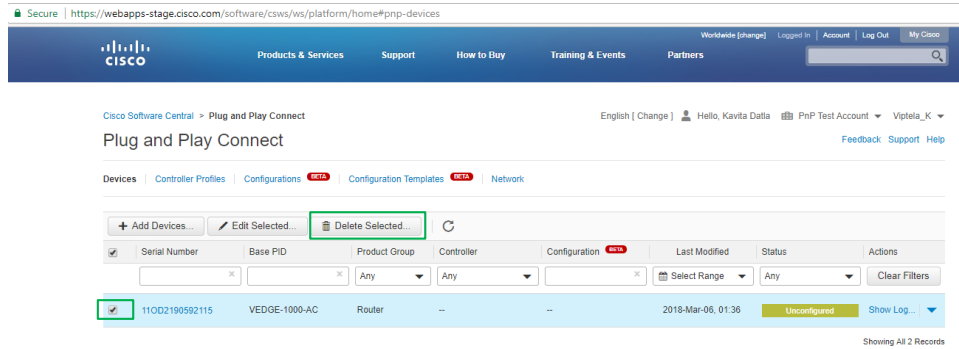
Secure | https://webapps-stage.cisco.com/software/csws/ws/platform/home#pnp-devices

Worldwide [change] Logged In | Account | Log Out My Cisco

cisco

Products & Services Support How to Buy Training & Events Partners

Cisco Software Central > Plug and Play Connect

English [ Change ] Hello, Kavita Datla PnP Test Account Viptela_K

Plug and Play Connect

Feedback Support Help

Devices | Controller Profiles | Configurations BETA | Configuration Templates BETA | Network

+ Add Devices... Edit Selected... Delete Selected...

| | Serial Number | Base PID | Product Group | Controller | Configuration BETA | Last Modified | Status | Actions |
|---|---|---|---|---|---|---|---|---|
| | | | Any | Any | | Select Range | Any | Clear Filters |
| | 11OD2190592115 | VEDGE-1000-AC | Router | -- | -- | 2018-Mar-06, 01:36 | Unconfigured | Show Log... |

Showing All 2 Records